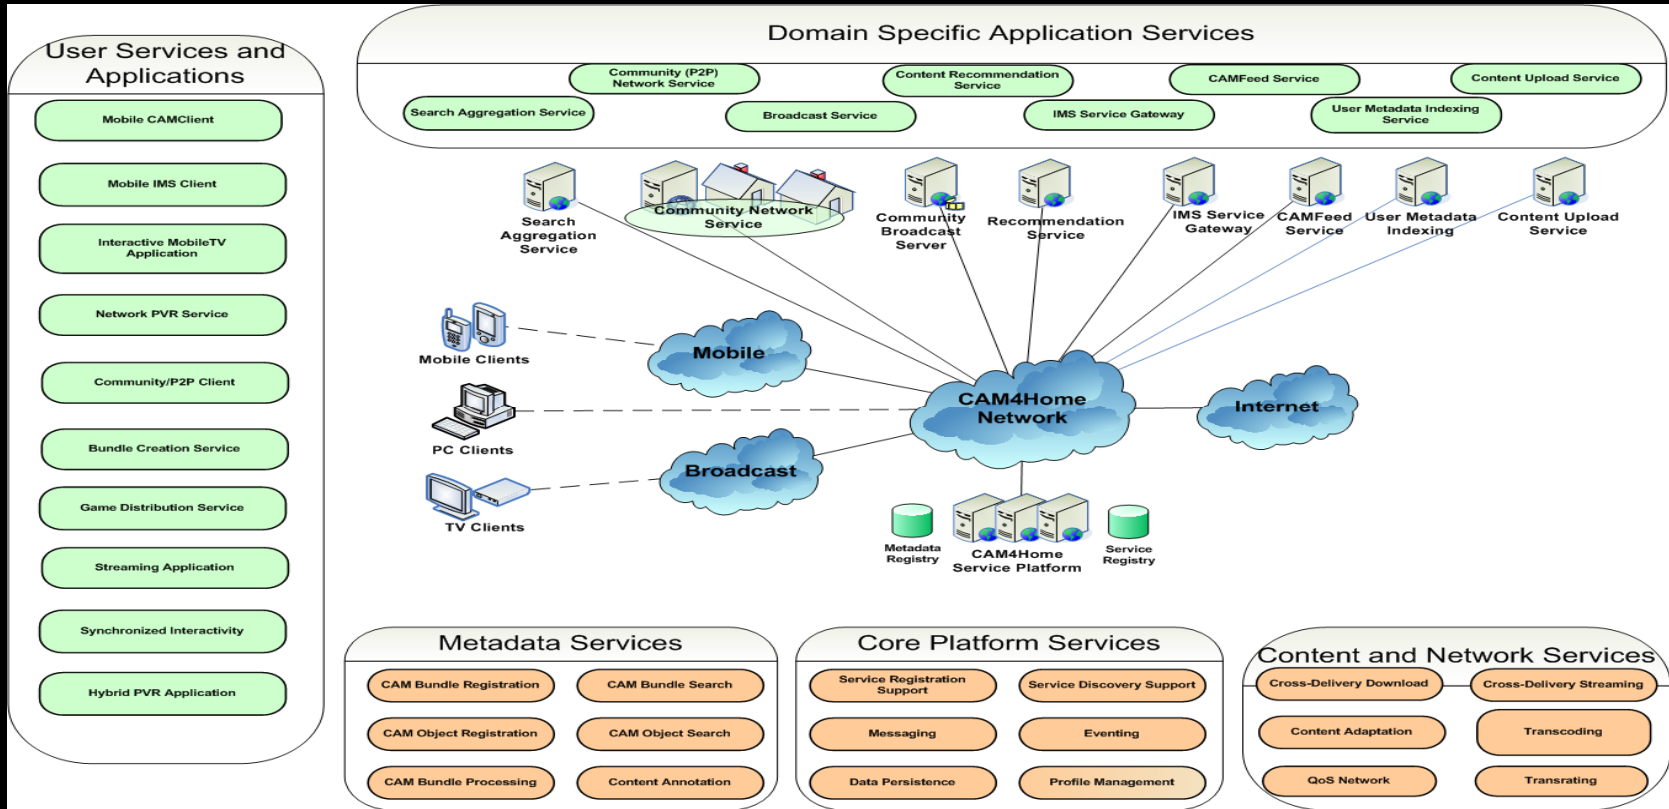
User Services and Applications

Mobile CAMClient

Mobile IMS Client

Interactive MobileTV Application

Network PVR Service

Community/P2P Client

Bundle Creation Service

Game Distribution Service

Streaming Application

Synchronized Interactivity

Hybrid PVR Application

Domain Specific Application Services

Community (P2P) Network Service

Content Recommendation Service

CAMFeed Service

Content Upload Service

Search Aggregation Service

Broadcast Service

IMS Service Gateway

User Metadata Indexing Service

Search Aggregation Service

Community Network Service

Community Broadcast Server

Recommendation Service

IMS Service Gateway

CAMFeed Service

User Metadata Indexing

Content Upload Service

Mobile Clients

Mobile

PC Clients

CAM4Home Network

Internet

Broadcast

TV Clients

Metadata Registry

CAM4Home Service Platform

Service Registry

Metadata Services

CAM Bundle Registration

CAM Bundle Search

CAM Object Registration

CAM Object Search

CAM Bundle Processing

Content Annotation

Core Platform Services

Service Registration Support

Service Discovery Support

Messaging

Eventing

Data Persistence

Profile Management

Content and Network Services

Cross-Delivery Download

Cross-Delivery Streaming

Content Adaptation

Transcoding

QoS Network

Transrating